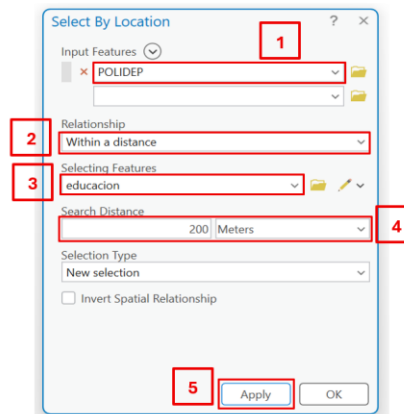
Select By Location ? ×

1

Input Features

POLIDEP

Relationship

2

Within a distance

3

Selecting Features

educacion

Search Distance

4

200 Meters

Selection Type

New selection

Invert Spatial Relationship

5

Apply

OK